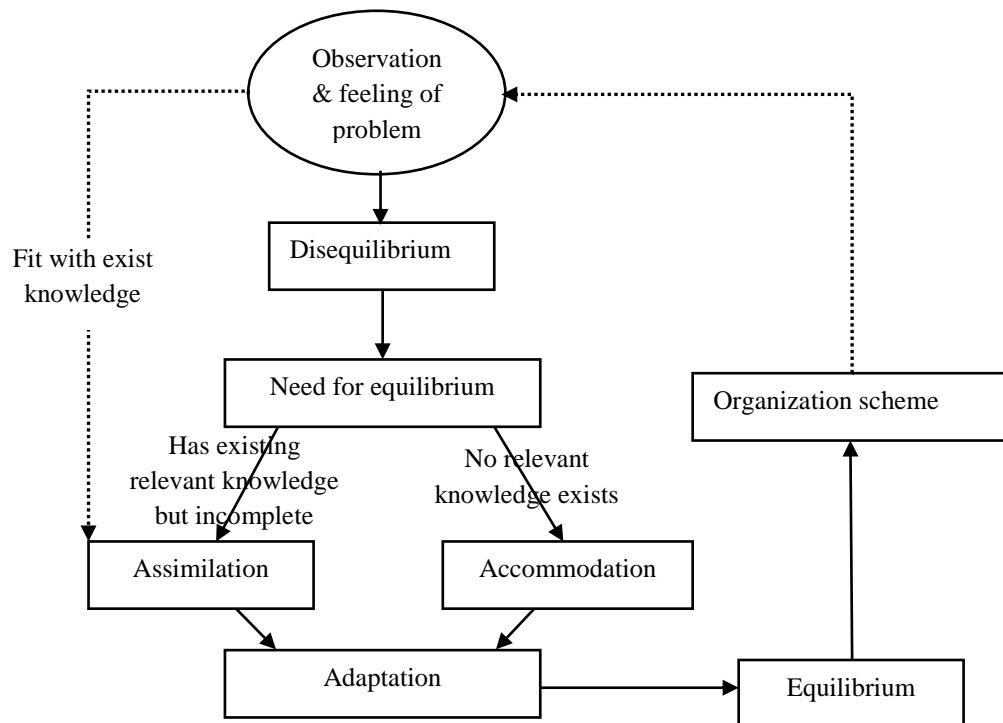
Observation & feeling of problem

Fit with exist knowledge

Disequilibrium

Need for equilibrium

Organization scheme

Has existing relevant knowledge but incomplete

No relevant knowledge exists

Assimilation

Accommodation

Adaptation

Equilibrium